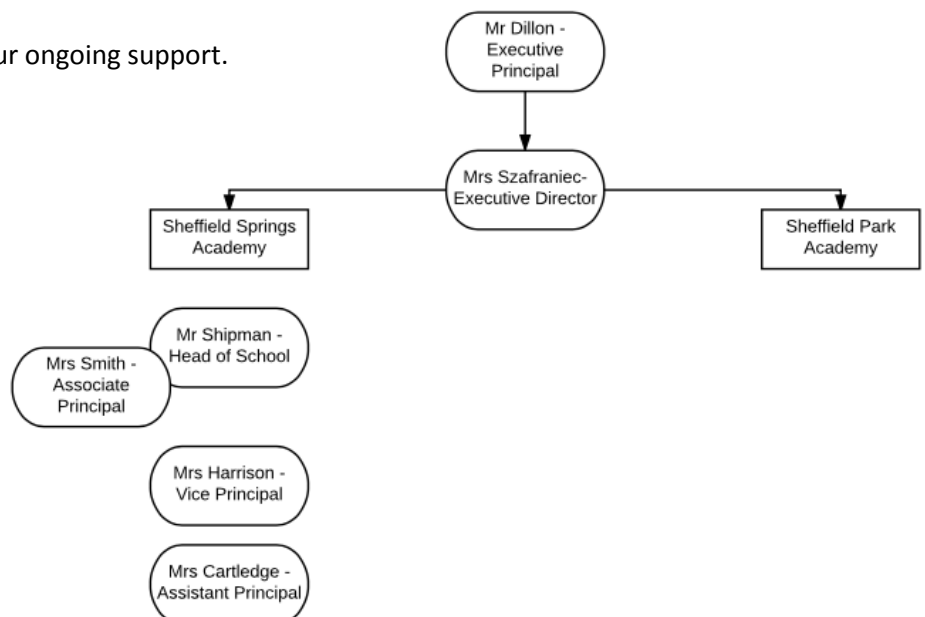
ur ongoing support.

Mr Dillon - Executive Principal

Mrs Szafraniec- Executive Director

Sheffield Springs Academy

Sheffield Park Academy

Mr Shipman - Head of School

Mrs Smith - Associate Principal

Mrs Harrison - Vice Principal

Mrs Cartledge - Assistant Principal